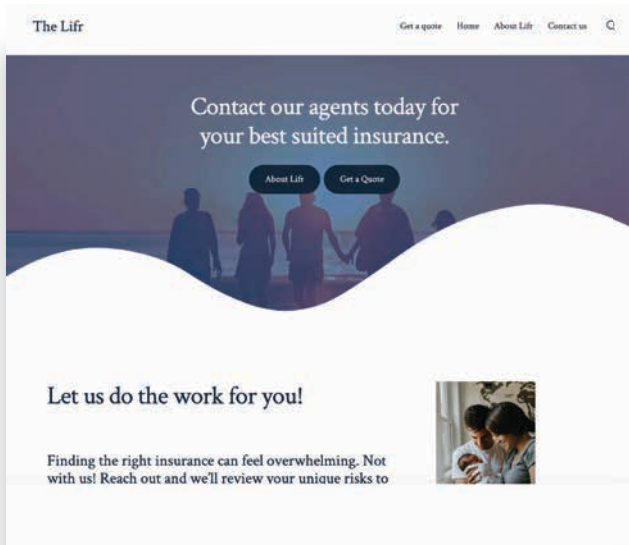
The Lifr

Get a quote Home About Lifr Contact us

Contact our agents today for your best suited insurance.

About Lifr Get a Quote

Let us do the work for you!

Finding the right insurance can feel overwhelming. Not with us! Reach out and we'll review your unique risks to